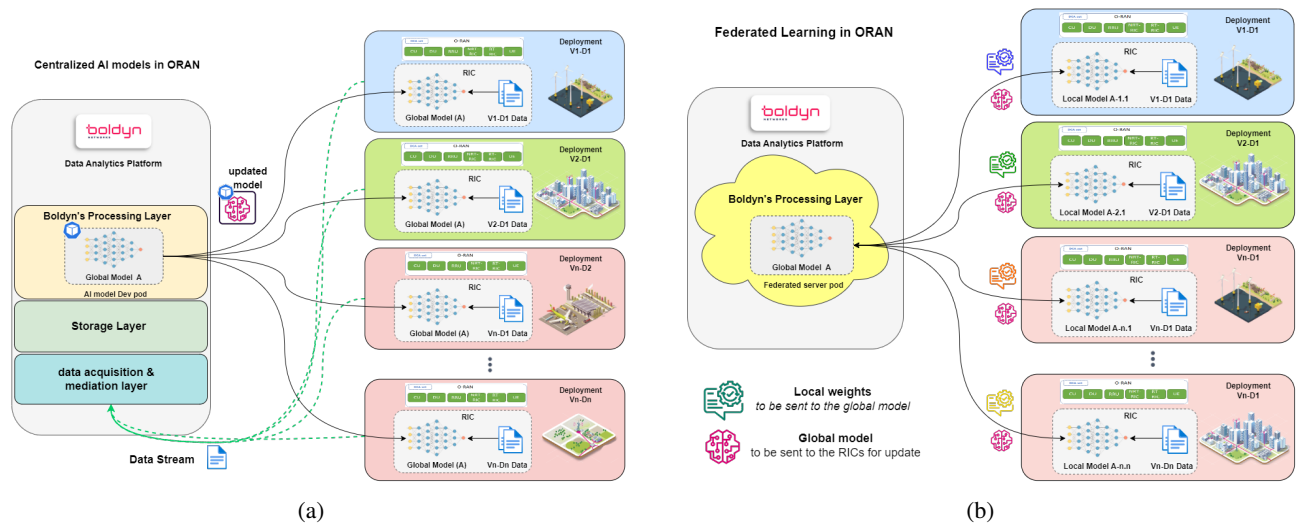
Centralized AI models in ORAN

boldyn
NETWORKS

Data Analytics Platform

Boldyn's Processing Layer

Global Model A

AI model Dev pod

Storage Layer

data acquisition & mediation layer

updated model

Data Stream

O-RAN

RIC

Global Model (A)

V1-D1 Data

Deployment V1-D1

Deployment V2-D1

V2-D1 Data

Deployment Vn-D2

Vn-D1 Data

Deployment Vn-Dn

Vn-Dn Data

(a)

Federated Learning in ORAN

boldyn
NETWORKS

Data Analytics Platform

Boldyn's Processing Layer

Global Model A

Federated server pod

Local weights
to be sent to the global model

Global model
to be sent to the RICs for update

Deployment V1-D1

Local Model A-1.1

V1-D1 Data

Deployment V2-D1

Local Model A-2.1

V2-D1 Data

Deployment Vn-D1

Local Model A-n.1

Vn-D1 Data

Deployment Vn-D1

Local Model A-n.n

Vn-Dn Data

(b)